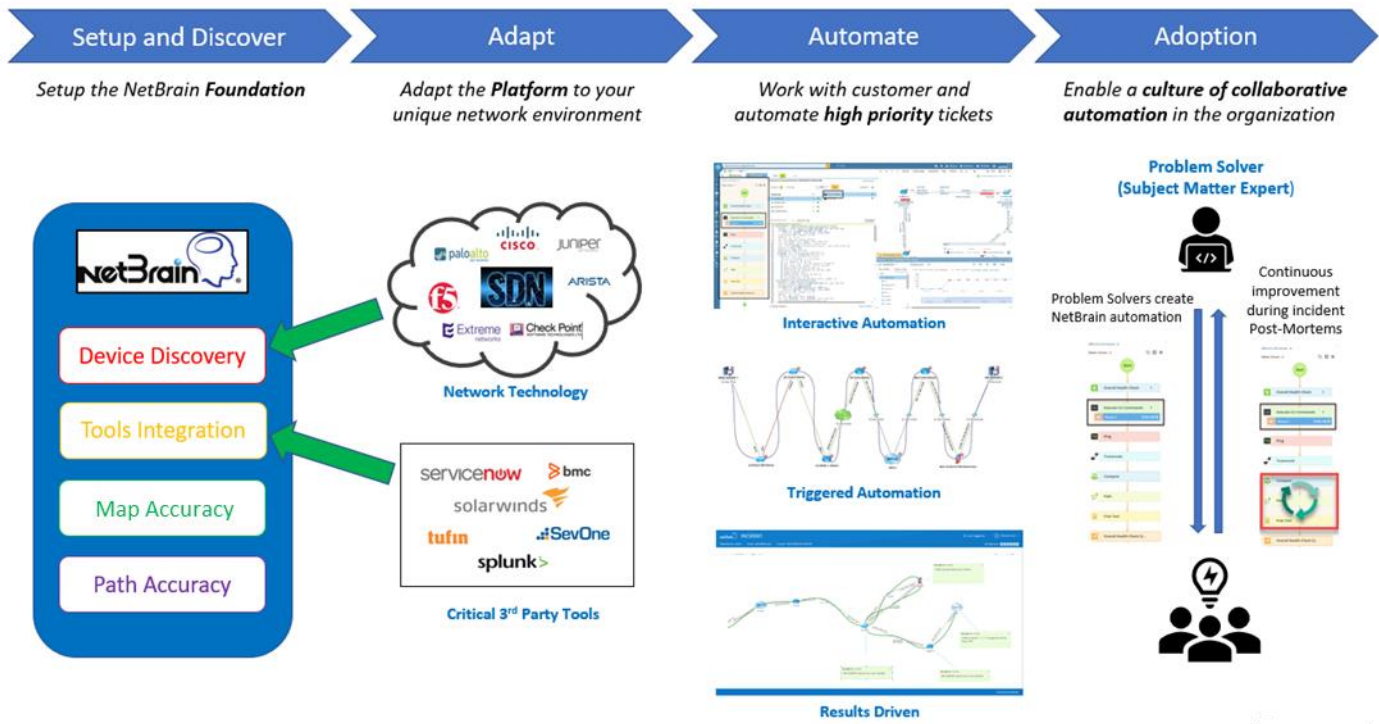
Setup and Discover

Adapt

Automate

Adoption

*Setup the NetBrain **Foundation***

*Adapt the **Platform** to your unique network environment*

*Work with customer and automate **high priority** tickets*

*Enable a **culture of collaborative automation** in the organization*

NetBrain

Device Discovery

Tools Integration

Map Accuracy

Path Accuracy

paloalto

cisco

JUNIPER

SDN

ARISTA

f5

Extreme networks

Check Point

Network Technology

servicenow

bmc

solarwinds

tufin

SevOne

splunk>

Critical 3rd Party Tools

Interactive Automation

Triggered Automation

Results Driven

Problem Solver (Subject Matter Expert)

Problem Solvers create NetBrain automation

Continuous improvement during incident Post-Mortems